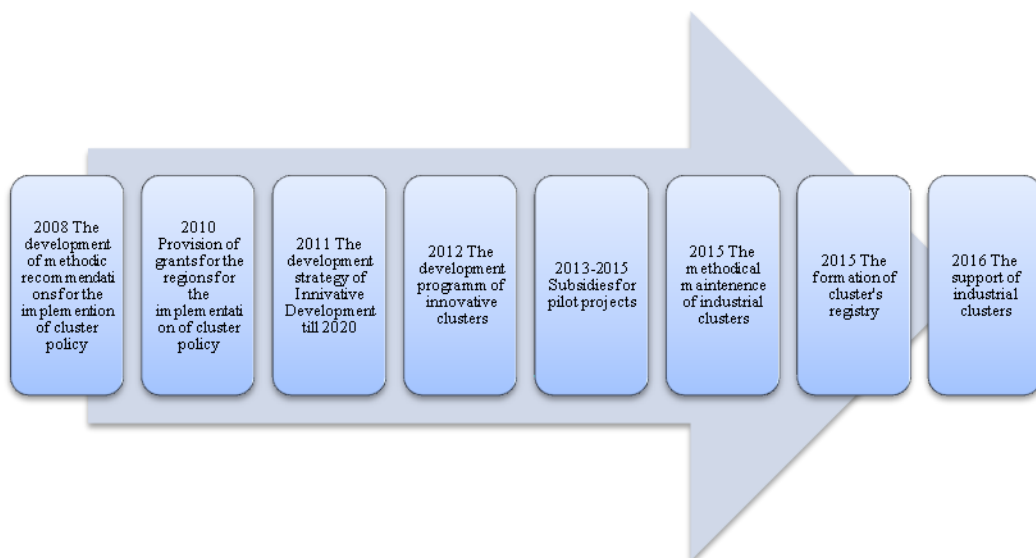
2008 The development of methodic recommendations for the implemention of cluster policy

2010 Provision of grants for the regions for the implementation of cluster policy

2011 The development strategy of Innivative Development till 2020

2012 The development programm of innovative clusters

2013-2015 Subsidies for pilot projects

2015 The methodical maintenence of industrial clusters

2015 The formation of cluster's registry

2016 The support of industrial clusters